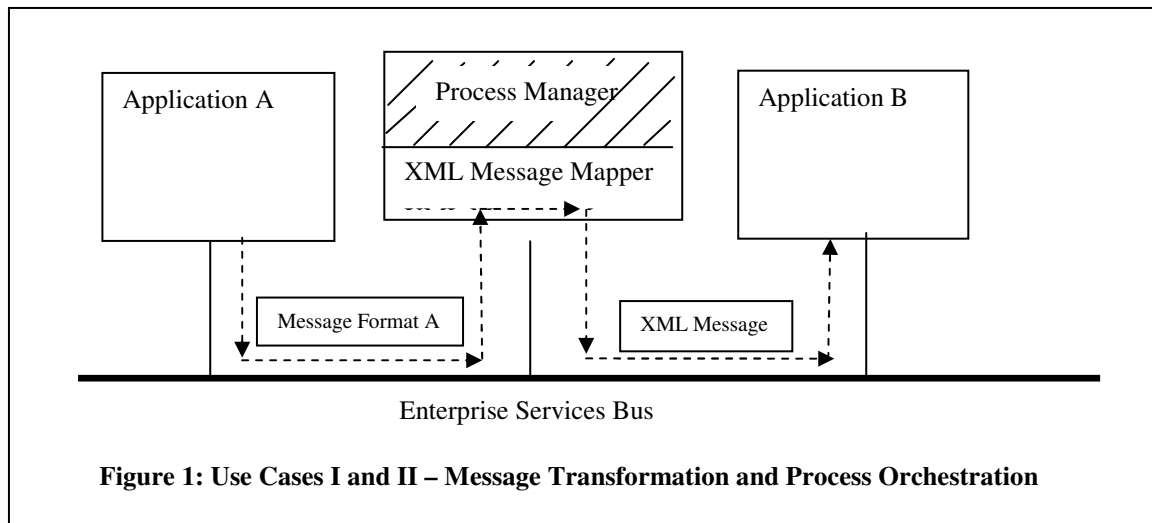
Application A

Process Manager

XML Message Mapper

Application B

Message Format A

XML Message

Enterprise Services Bus

**Figure 1: Use Cases I and II – Message Transformation and Process Orchestration**